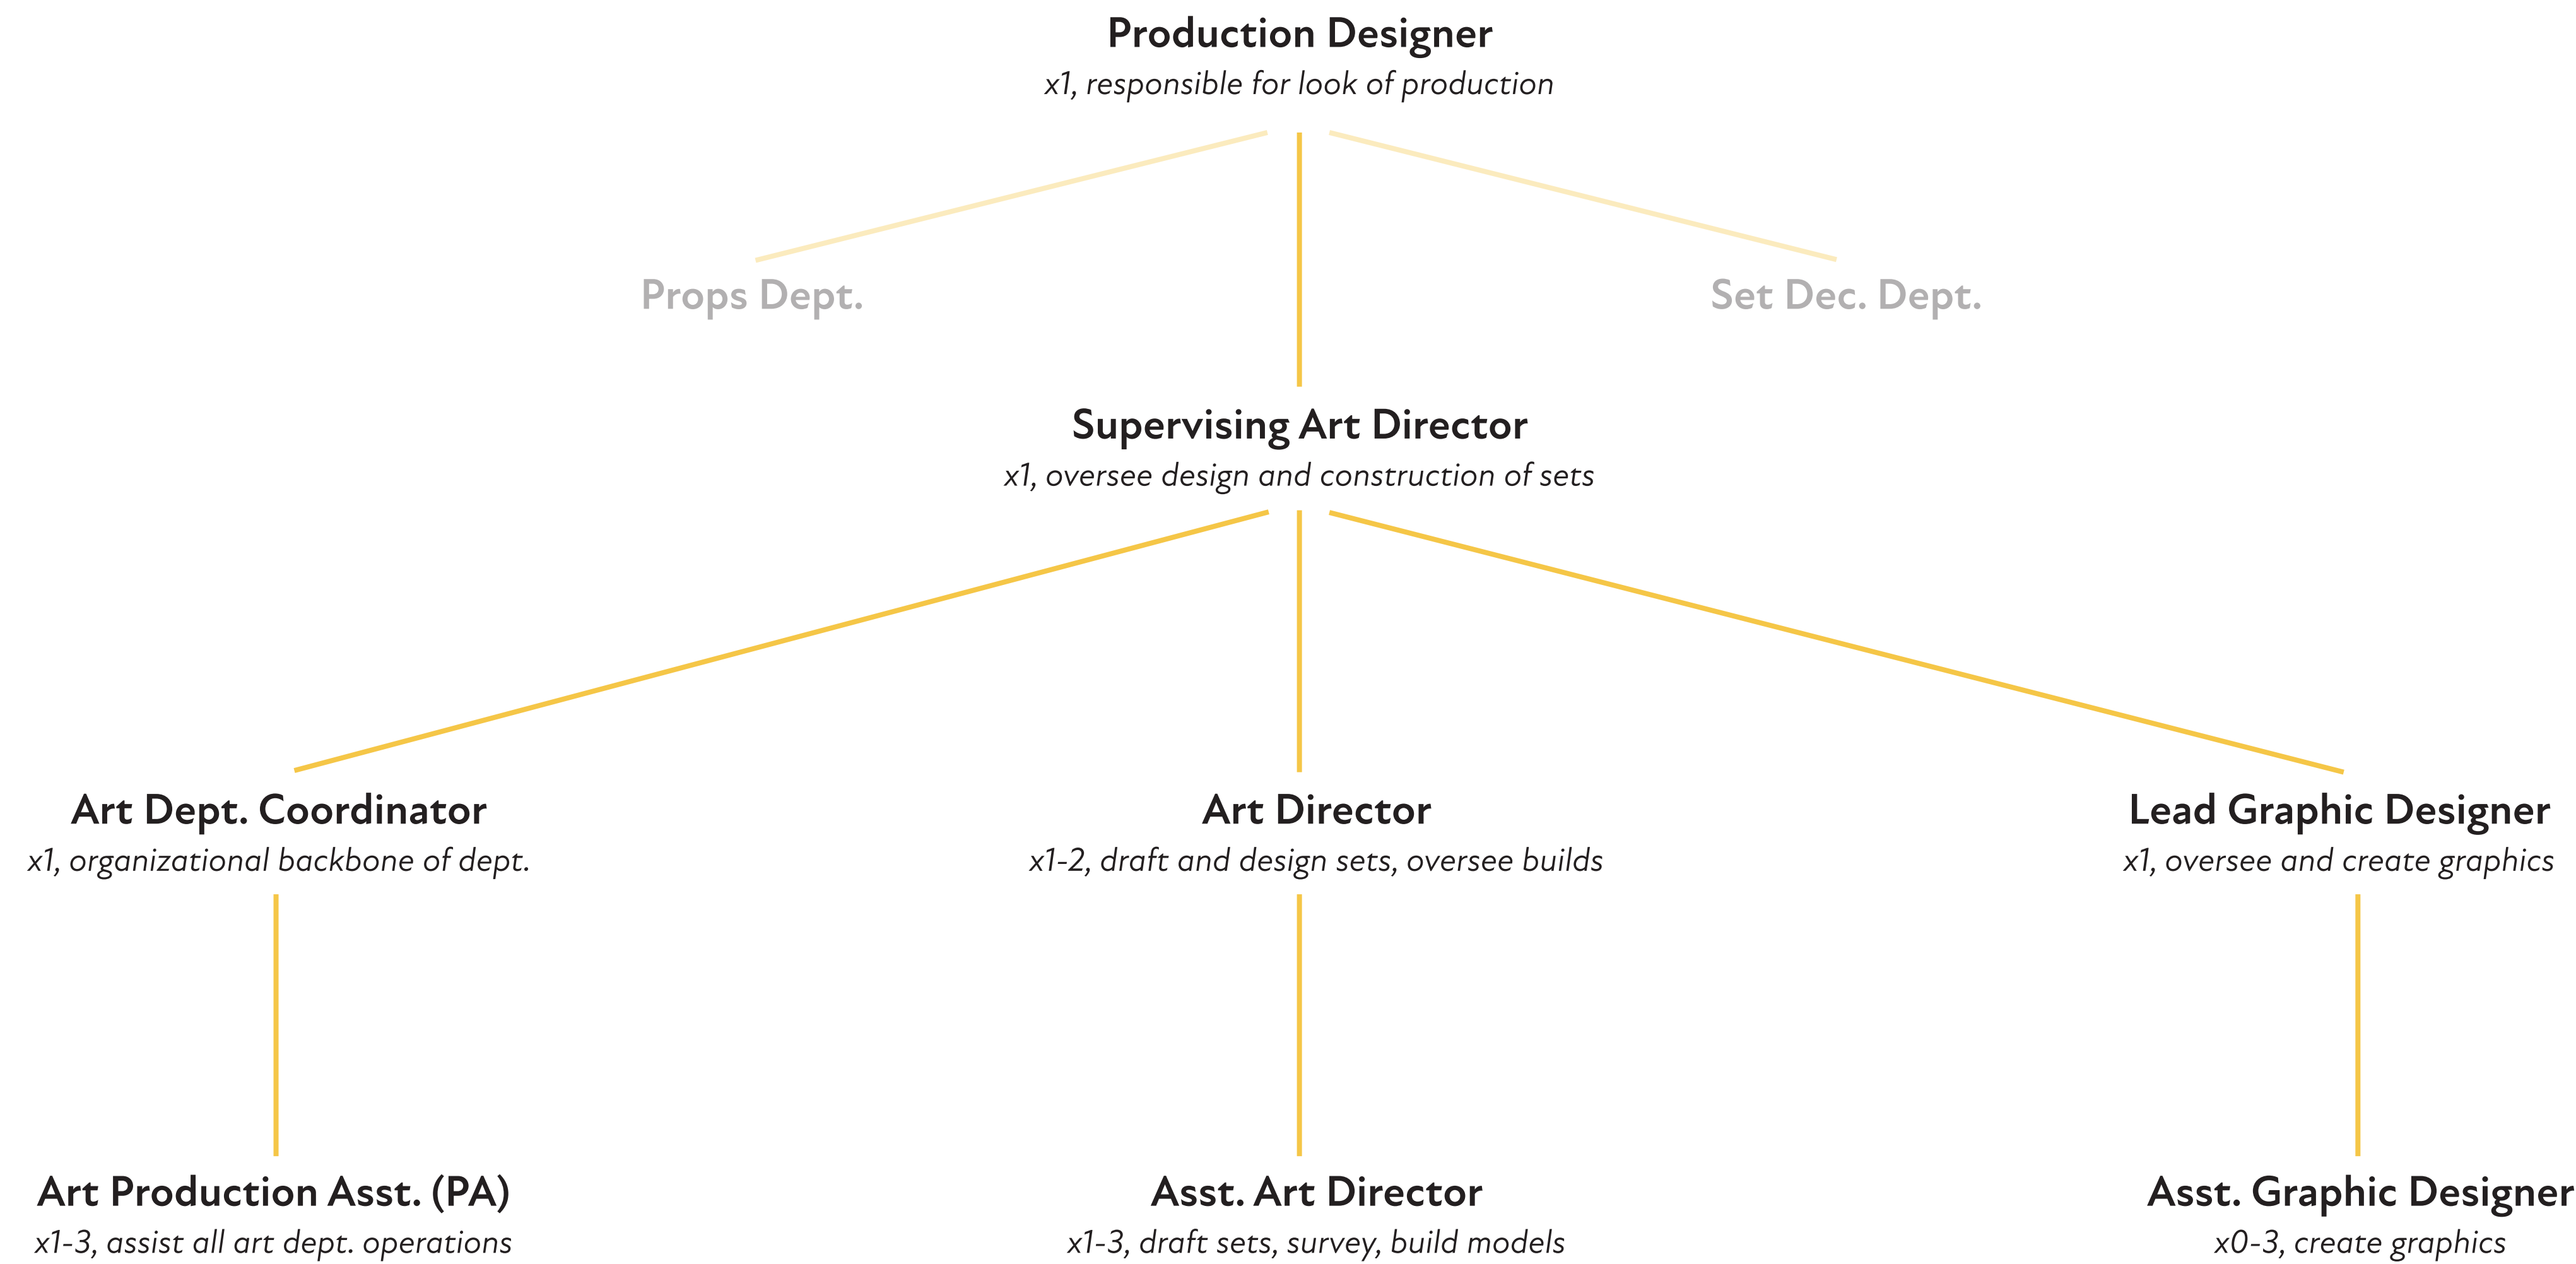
Production Designer
x1, responsible for look of production

Props Dept.

Set Dec. Dept.

Supervising Art Director
x1, oversee design and construction of sets

Art Dept. Coordinator
x1, organizational backbone of dept.

Art Director
x1-2, draft and design sets, oversee builds

Lead Graphic Designer
x1, oversee and create graphics

Art Production Asst. (PA)
x1-3, assist all art dept. operations

Asst. Art Director
x1-3, draft sets, survey, build models

Asst. Graphic Designer
x0-3, create graphics